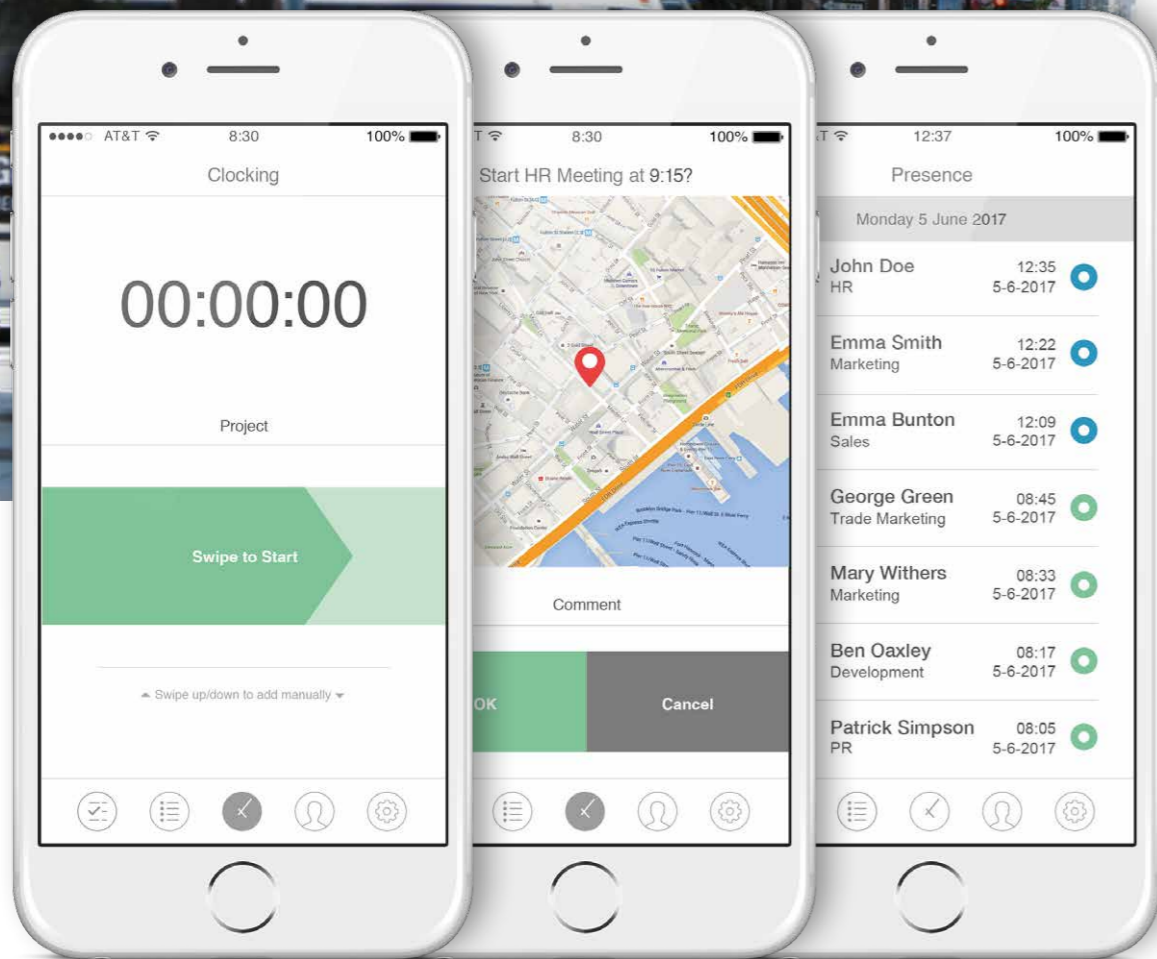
●●●●○ AT&T 8:30 100%

Clocking

00:00:00

Project

Swipe to Start

Swipe up/down to add manually

T 8:30 100%

Start HR Meeting at 9:15?

Comment

OK

Cancel

T 12:37 100%

Presence

Monday 5 June 2017

John Doe
HR
12:35
5-6-2017

Emma Smith
Marketing
12:22
5-6-2017

Emma Bunton
Sales
12:09
5-6-2017

George Green
Trade Marketing
08:45
5-6-2017

Mary Withers
Marketing
08:33
5-6-2017

Ben Oaxley
Development
08:17
5-6-2017

Patrick Simpson
PR
08:05
5-6-2017